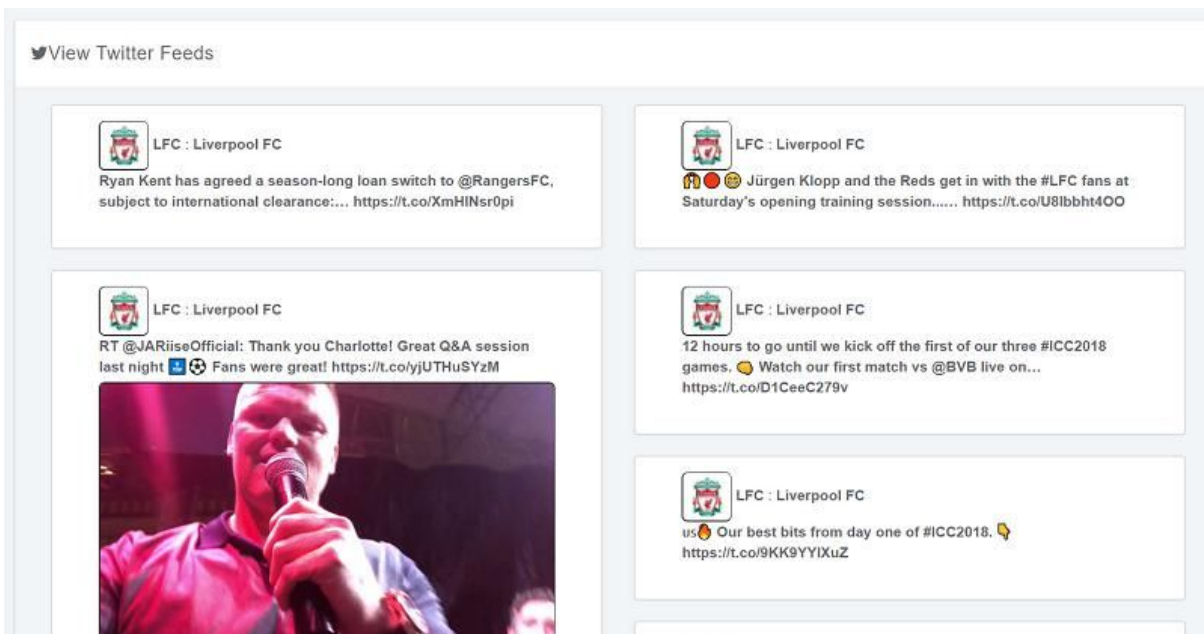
View Twitter Feeds

LFC : Liverpool FC

Ryan Kent has agreed a season-long loan switch to @RangersFC, subject to international clearance:... https://t.co/XmHINsr0pi

LFC : Liverpool FC

🏟🔴😁 Jürgen Klopp and the Reds get in with the #LFC fans at Saturday's opening training session...... https://t.co/U8lbbht4OO

LFC : Liverpool FC

RT @JARiiseOfficial: Thank you Charlotte! Great Q&A session last night 🇺🇸⚽ Fans were great! https://t.co/yjUTHuSYzM

LFC : Liverpool FC

12 hours to go until we kick off the first of our three #ICC2018 games. 👊 Watch our first match vs @BVB live on... https://t.co/D1CeeC279v

LFC : Liverpool FC

us👌 Our best bits from day one of #ICC2018. 👇 https://t.co/9KK9YYIXuZ